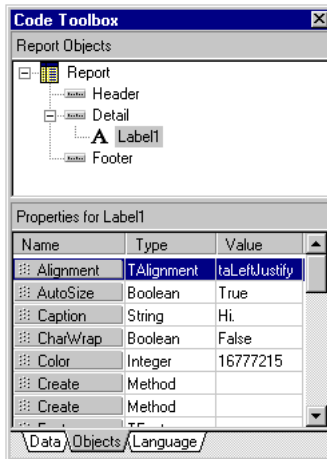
Code Toolbox

Report Objects

Report
Header
Detail
Label1
Footer

Properties for Label1

| Name | Type | Value |
|---|---|---|
| Alignment | TAlignment | taLeftJustify |
| AutoSize | Boolean | True |
| Caption | String | Hi. |
| CharWrap | Boolean | False |
| Color | Integer | 16777215 |
| Create | Method | |
| Create | Method | |
| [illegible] | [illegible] | |

Data Objects Language